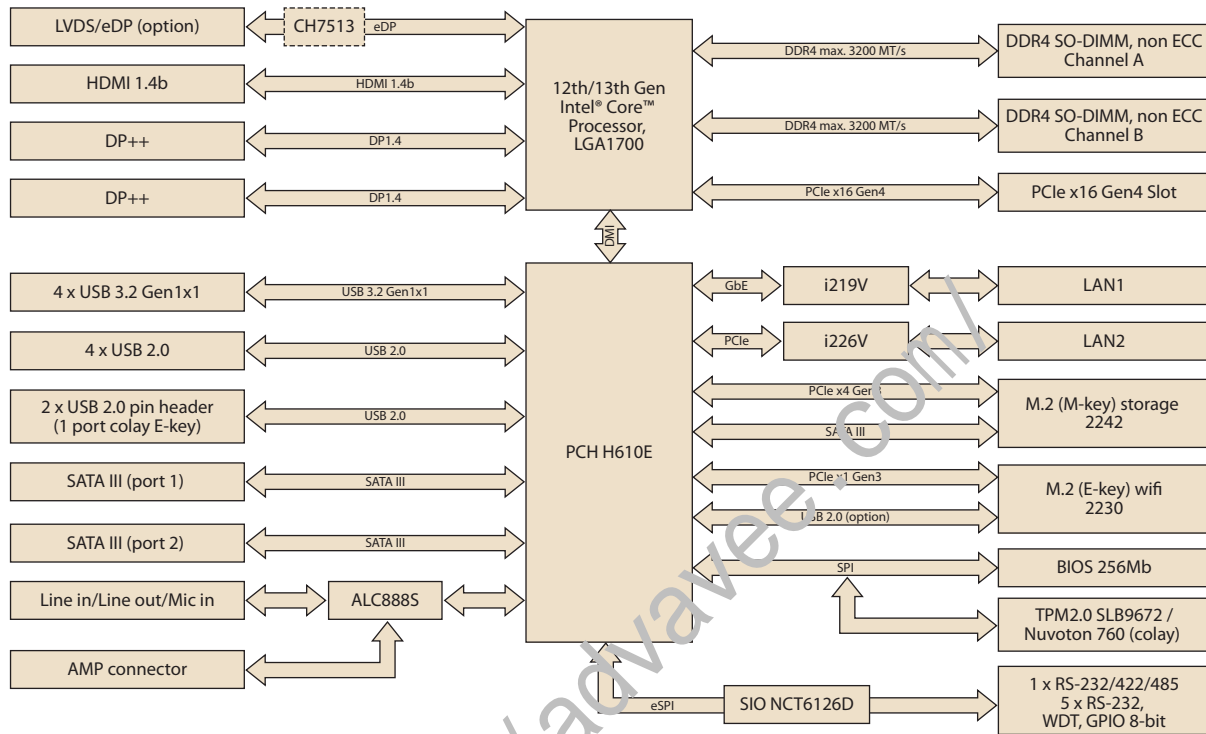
LVDS/eDP (option)

CH7513

eDP

HDMI 1.4b

HDMI 1.4b

DP++

DP1.4

DP++

DP1.4

12th/13th Gen Intel® Core™ Processor, LGA1700

DDR4 max. 3200 MT/s

DDR4 SO-DIMM, non ECC Channel A

DDR4 max. 3200 MT/s

DDR4 SO-DIMM, non ECC Channel B

PCIe x16 Gen4

PCIe x16 Gen4 Slot

DMI

4 x USB 3.2 Gen1x1

USB 3.2 Gen1x1

4 x USB 2.0

USB 2.0

2 x USB 2.0 pin header (1 port colay E-key)

USB 2.0

SATA III (port 1)

SATA III

SATA III (port 2)

SATA III

Line in/Line out/Mic in

ALC888S

AMP connector

PCH H610E

GbE

i219V

LAN1

PCIe

i226V

LAN2

PCIe x4 Gen

SATA III

M.2 (M-key) storage 2242

PCIe x1 Gen3

USB 2.0 (option)

M.2 (E-key) wifi 2230

SPI

BIOS 256Mb

TPM2.0 SLB9672 / Nuvoton 760 (colay)

eSPI

SIO NCT6126D

1 x RS-232/422/485 5 x RS-232, WDT, GPIO 8-bit

advavee.com/